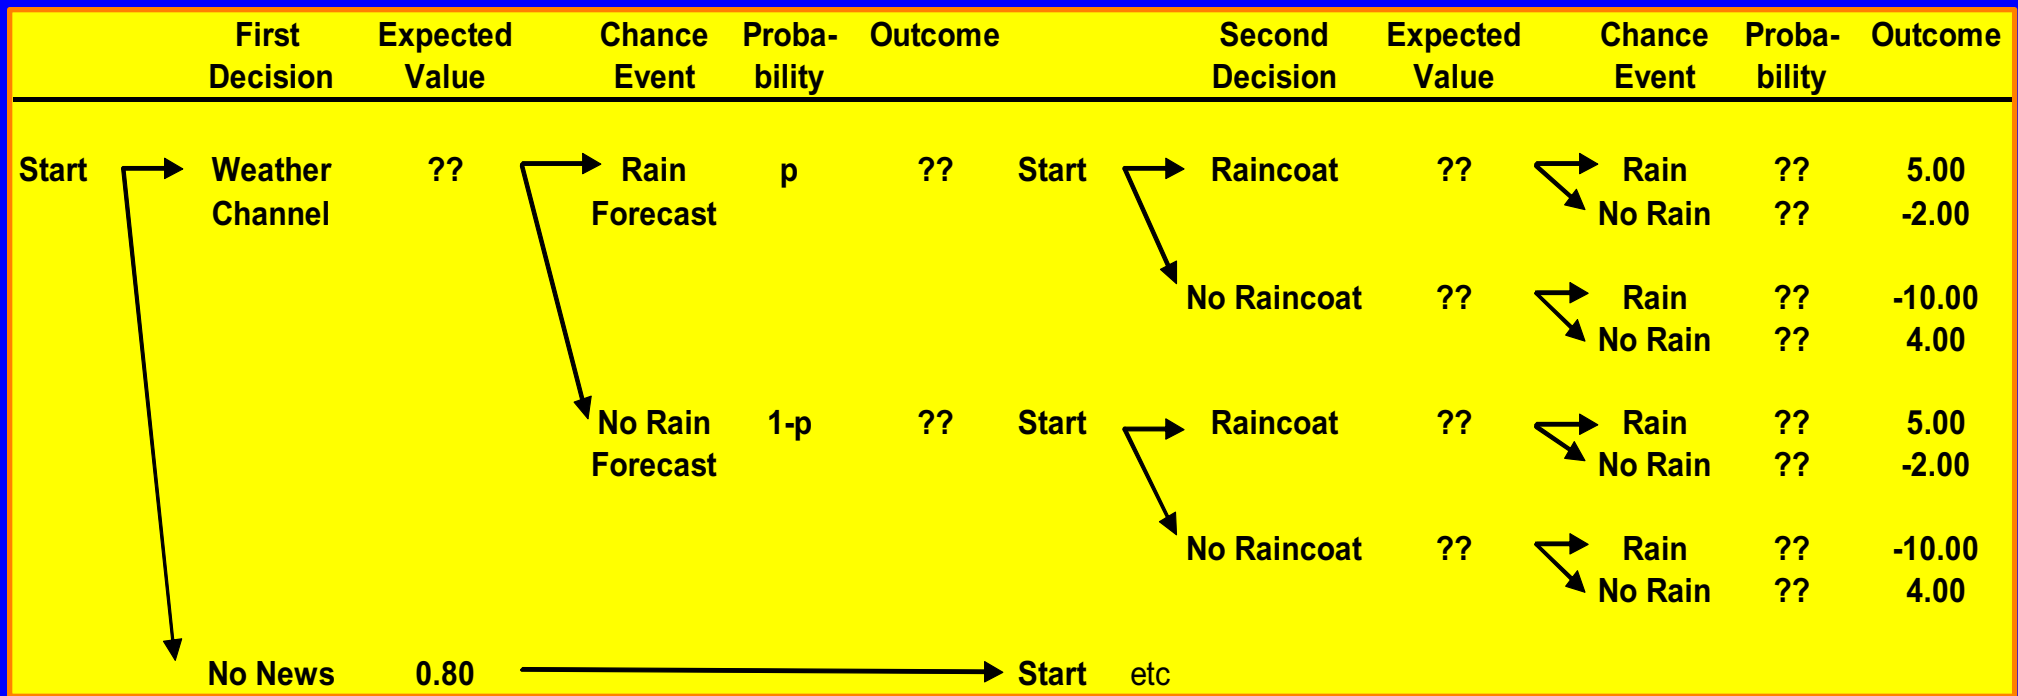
|  | First Decision | Expected Value | Chance Event | Proba-bility | Outcome |  | Second Decision | Expected Value | Chance Event | Proba-bility | Outcome |
|---|---|---|---|---|---|---|---|---|---|---|---|
| Start | Weather Channel | ?? | Rain Forecast | p | ?? | Start | Raincoat | ?? | Rain | ?? | 5.00 |
|  |  |  |  |  |  |  |  |  | No Rain | ?? | -2.00 |
|  |  |  |  |  |  |  | No Raincoat | ?? | Rain | ?? | -10.00 |
|  |  |  |  |  |  |  |  |  | No Rain | ?? | 4.00 |
|  |  |  | No Rain Forecast | 1-p | ?? | Start | Raincoat | ?? | Rain | ?? | 5.00 |
|  |  |  |  |  |  |  |  |  | No Rain | ?? | -2.00 |
|  |  |  |  |  |  |  | No Raincoat | ?? | Rain | ?? | -10.00 |
|  |  |  |  |  |  |  |  |  | No Rain | ?? | 4.00 |
|  | No News | 0.80 |  |  |  | Start | etc |  |  |  |  |